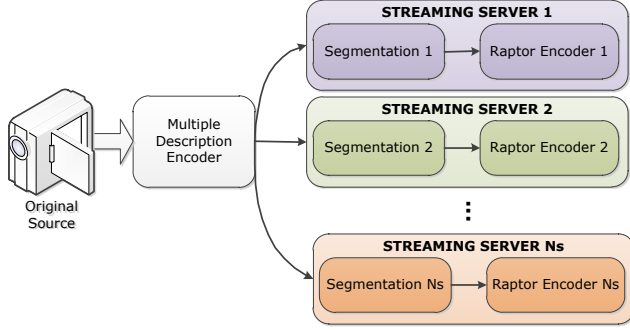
Original Source

Multiple Description Encoder

STREAMING SERVER 1

Segmentation 1

Raptor Encoder 1

STREAMING SERVER 2

Segmentation 2

Raptor Encoder 2

⋮

STREAMING SERVER Ns

Segmentation Ns

Raptor Encoder Ns